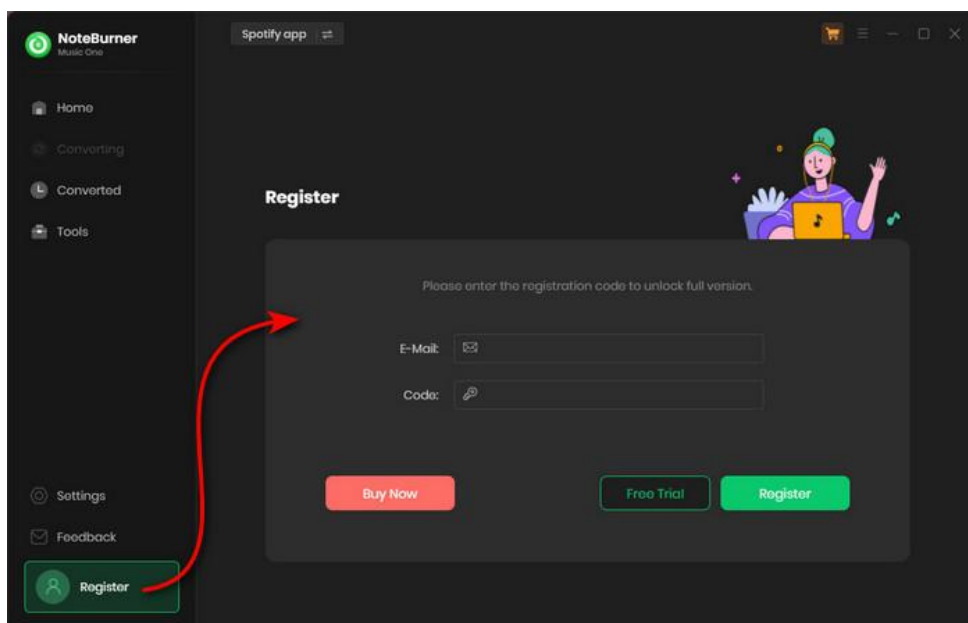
NoteBurner
Music One

Spotify app

Home
Converting
Converted
Tools

Register

Please enter the registration code to unlock full version.

E-Mail:

Code:

Buy Now

Free Trial

Register

Settings
Feedback
Register